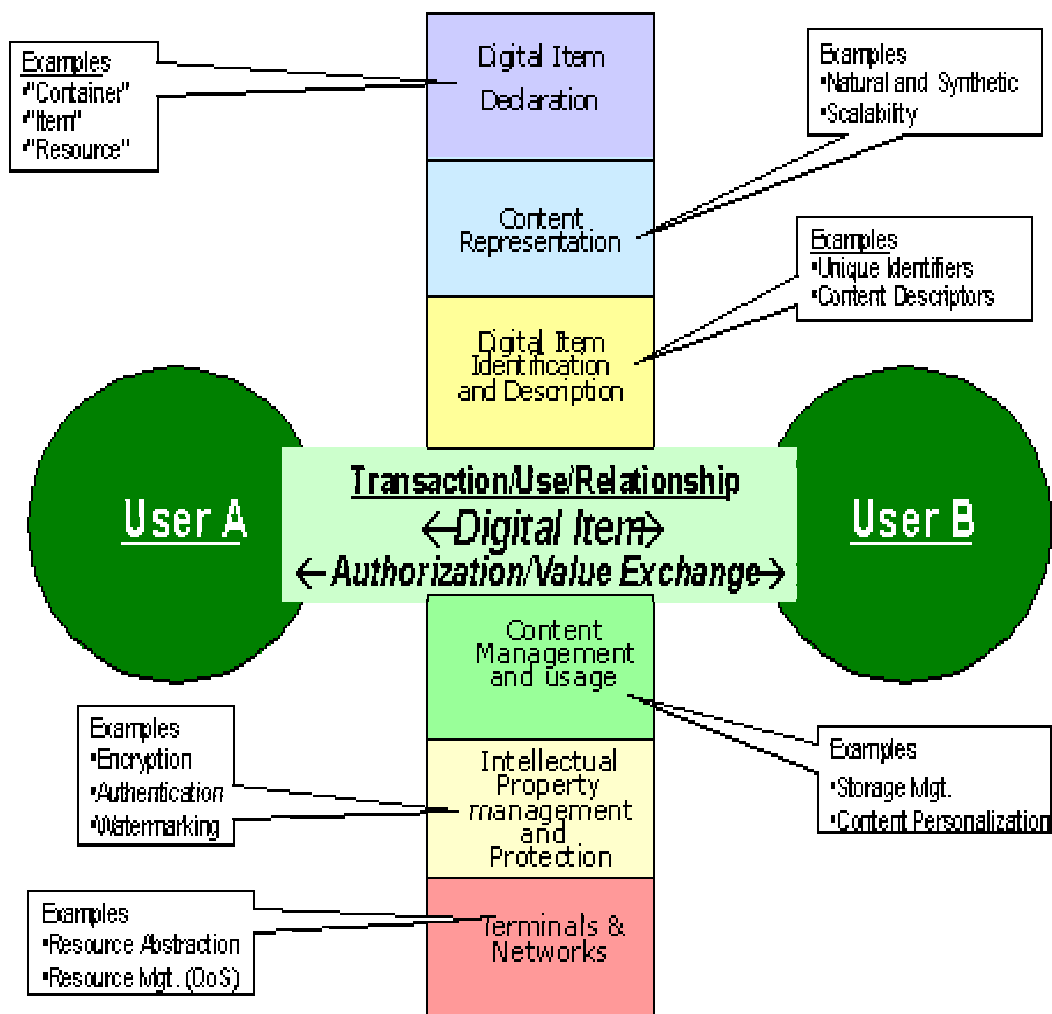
Examples
•"Container"
•"Item"
•"Resource"

Digital Item Declaration

Examples
•Natural and Synthetic
•Scalability

Content Representation

Examples
•Unique Identifiers
•Content Descriptors

Digital Item Identification and Description

User A

Transaction/Use/Relationship
←Digital Item→
←Authorization/Value Exchange→

User B

Content Management and usage

Examples
•Storage Mgt.
•Content Personalization

Examples
•Encryption
•Authentication
•Watermarking

Intellectual Property management and Protection

Examples
•Resource Abstraction
•Resource Mgt. (QoS)

Terminals & Networks